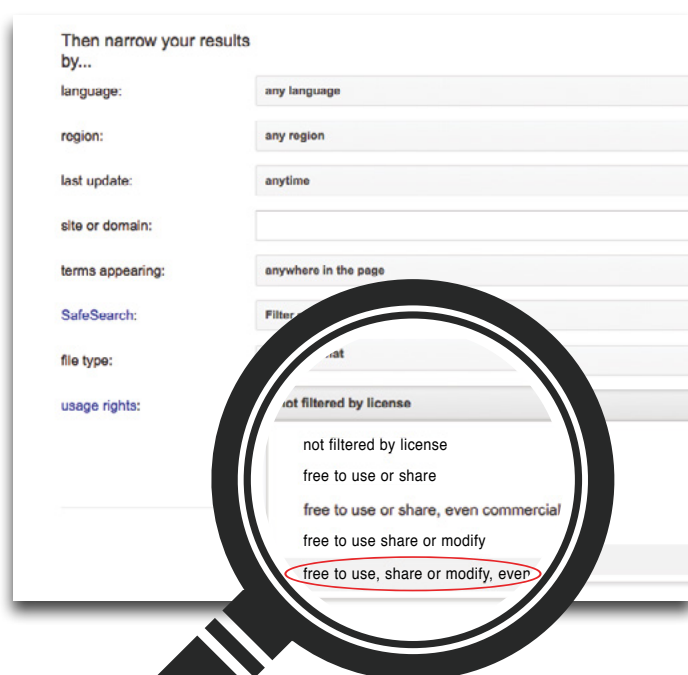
Then narrow your results by...

language: any language

region: any region

last update: anytime

site or domain:

terms appearing: anywhere in the page

SafeSearch: Filter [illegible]

file type: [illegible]at

usage rights: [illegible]ot filtered by license

not filtered by license

free to use or share

free to use or share, even commercial

free to use share or modify

free to use, share or modify, even